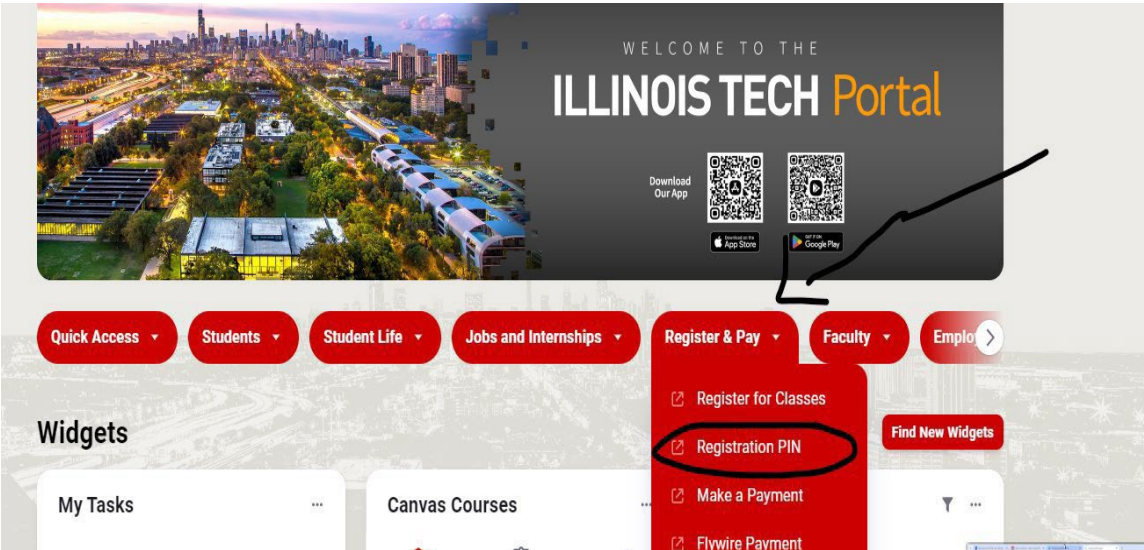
WELCOME TO THE
ILLINOIS TECH Portal

Download Our App

Download on the App Store
GET IT ON Google Play

Quick Access
Students
Student Life
Jobs and Internships
Register & Pay
Faculty
Emplo

Register for Classes
Registration PIN
Make a Payment
Flywire Payment

Widgets
Find New Widgets

My Tasks
Canvas Courses